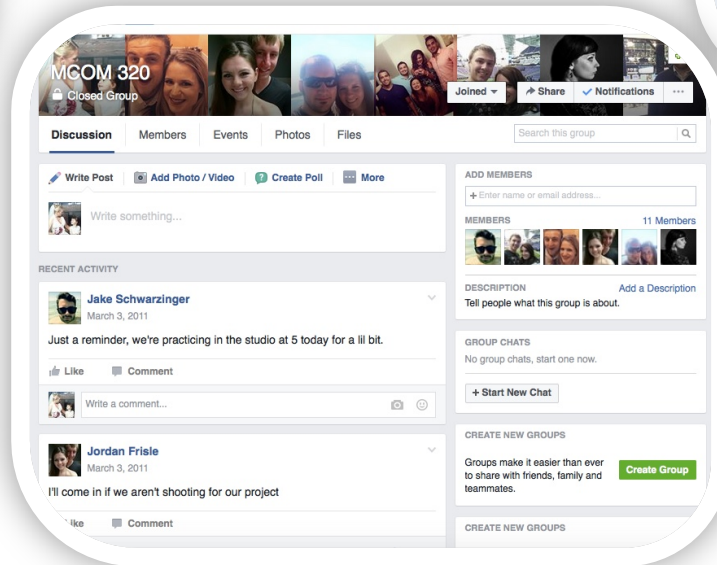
MCOM 320
Closed Group

Joined ▾
Share
✓ Notifications
···

Discussion
Members
Events
Photos
Files
Search this group

Write Post
Add Photo / Video
Create Poll
More

Write something...

RECENT ACTIVITY

Jake Schwarzinger
March 3, 2011

Just a reminder, we're practicing in the studio at 5 today for a lil bit.

Like
Comment

Write a comment...

Jordan Frisle
March 3, 2011

I'll come in if we aren't shooting for our project

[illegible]ike
Comment

ADD MEMBERS
+ Enter name or email address...

MEMBERS
11 Members

DESCRIPTION
Add a Description
Tell people what this group is about.

GROUP CHATS
No group chats, start one now.

+ Start New Chat

CREATE NEW GROUPS

Groups make it easier than ever to share with friends, family and teammates.

Create Group

CREATE NEW GROUPS